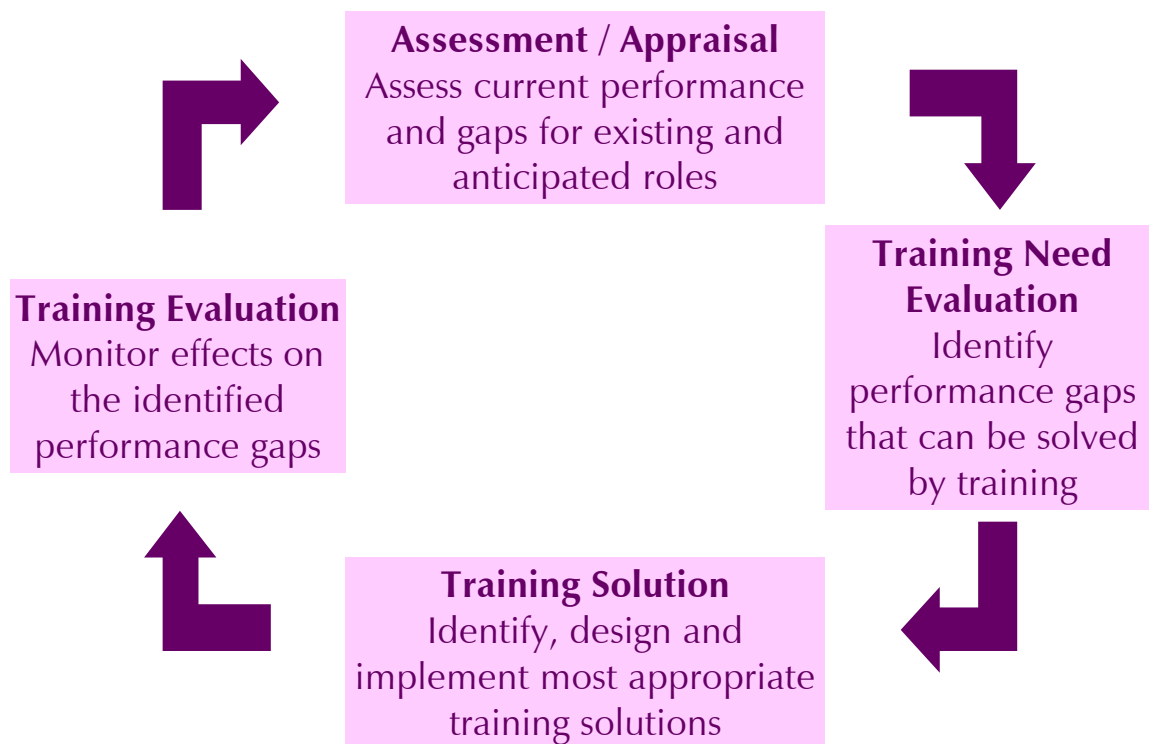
Assessment / Appraisal
Assess current performance and gaps for existing and anticipated roles

Training Need Evaluation
Identify performance gaps that can be solved by training

Training Solution
Identify, design and implement most appropriate training solutions

Training Evaluation
Monitor effects on the identified performance gaps